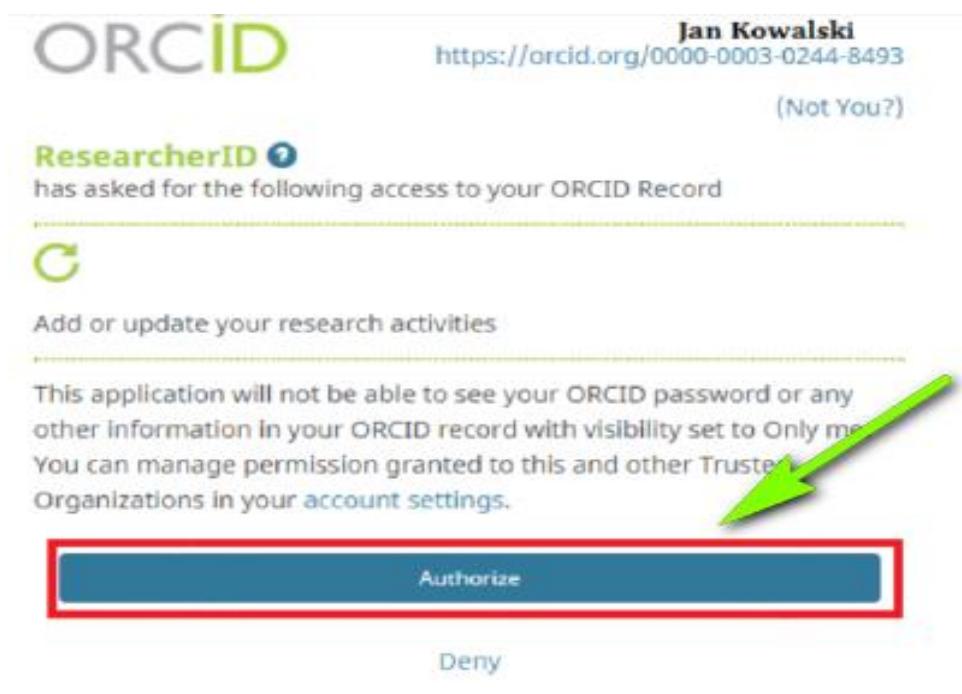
ORCID

Jan Kowalski
https://orcid.org/0000-0003-0244-8493

(Not You?)

ResearcherID
has asked for the following access to your ORCID Record

Add or update your research activities

This application will not be able to see your ORCID password or any other information in your ORCID record with visibility set to Only me. You can manage permission granted to this and other Truste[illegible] Organizations in your account settings.

Authorize

Deny